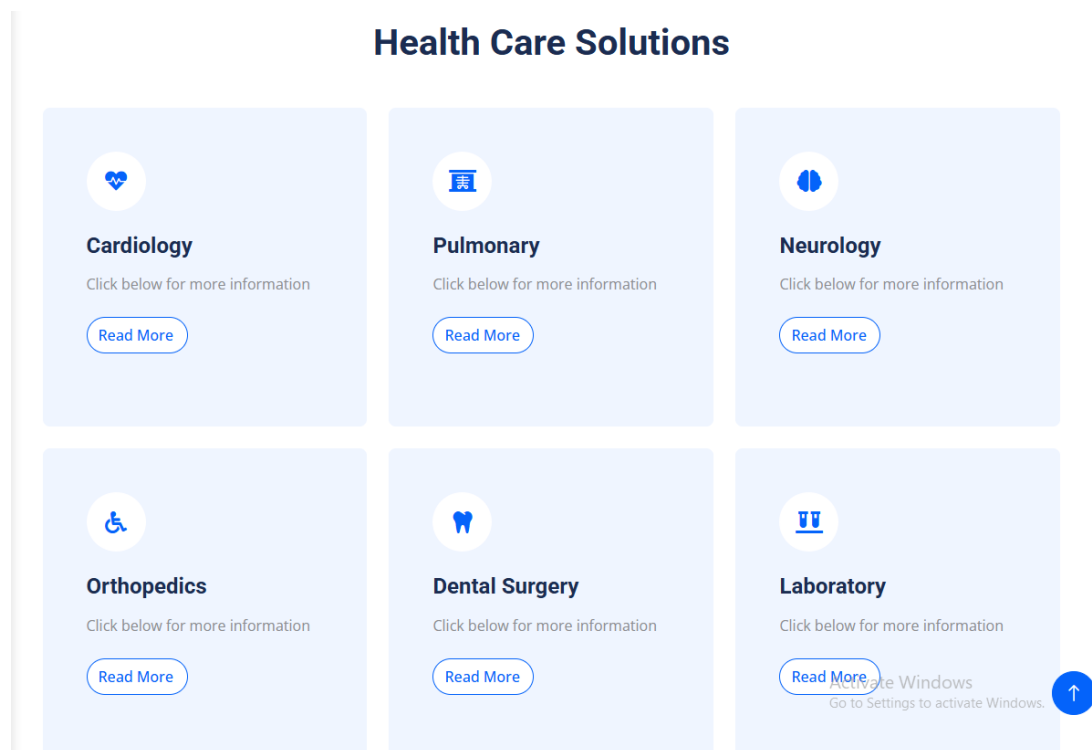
Health Care Solutions

Cardiology

Click below for more information

Read More

Pulmonary

Click below for more information

Read More

Neurology

Click below for more information

Read More

Orthopedics

Click below for more information

Read More

Dental Surgery

Click below for more information

Read More

Laboratory

Click below for more information

Read More

Activate Windows
Go to Settings to activate Windows.